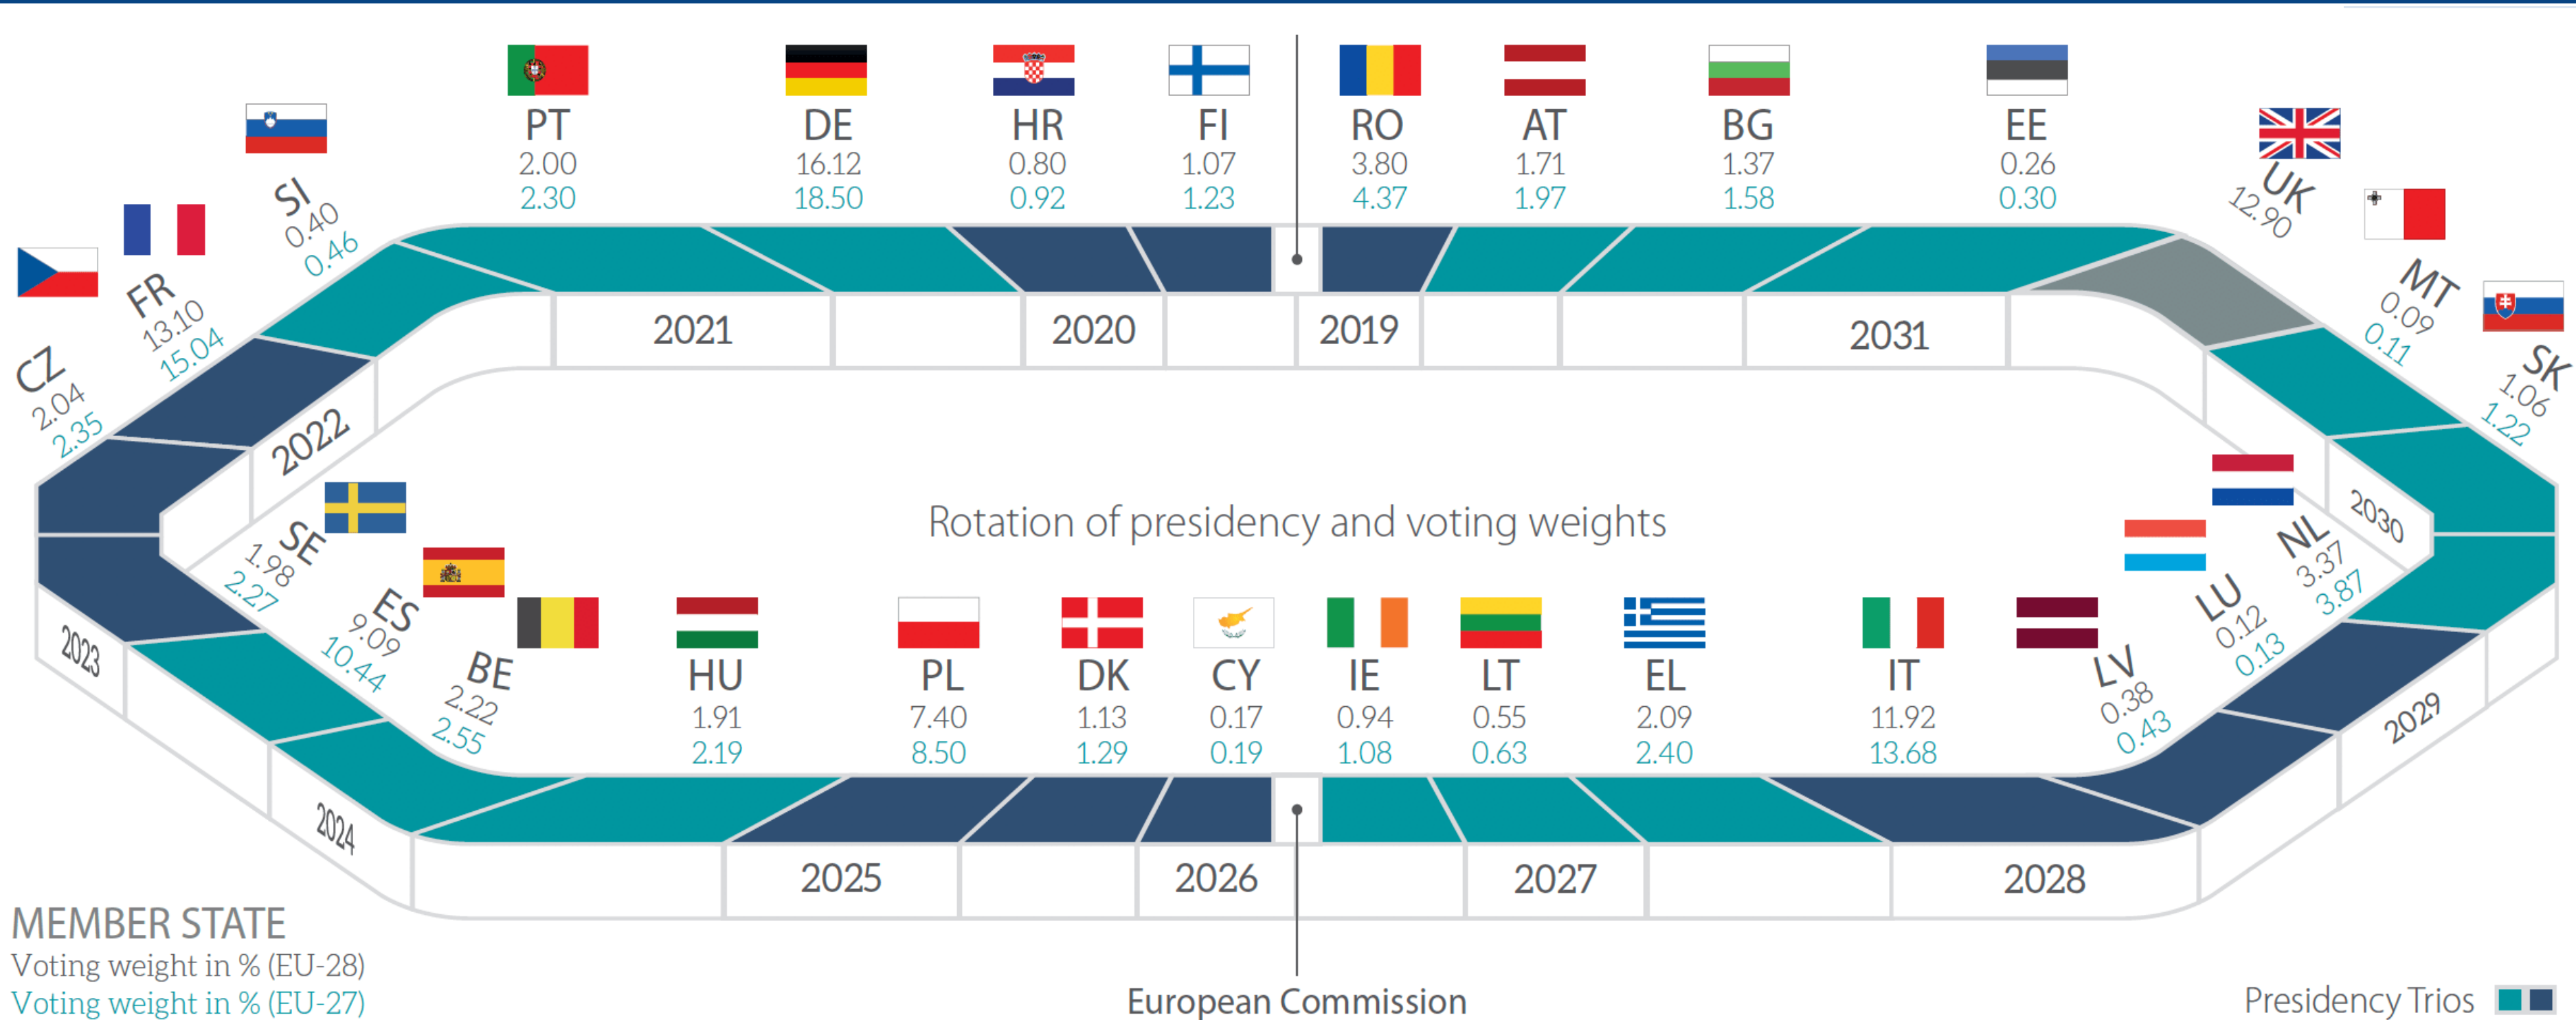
PT
2.00
2.30

DE
16.12
18.50

HR
0.80
0.92

FI
1.07
1.23

RO
3.80
4.37

AT
1.71
1.97

BG
1.37
1.58

EE
0.26
0.30

UK
12.90

MT
0.09
0.11

SK
1.06
1.22

SI
0.40
0.46

FR
13.10
15.04

CZ
2.04
2.35

2021 2020 2019 2031

2022 2030

Rotation of presidency and voting weights

SE
1.98
2.27

ES
9.09
10.44

BE
2.22
2.55

HU
1.91
2.19

PL
7.40
8.50

DK
1.13
1.29

CY
0.17
0.19

IE
0.94
1.08

LT
0.55
0.63

EL
2.09
2.40

IT
11.92
13.68

LV
0.38
0.43

LU
0.12
0.13

NL
3.37
3.87

2023 2024 2025 2026 2027 2028 2029

MEMBER STATE
Voting weight in % (EU-28)
Voting weight in % (EU-27)

European Commission

Presidency Trios